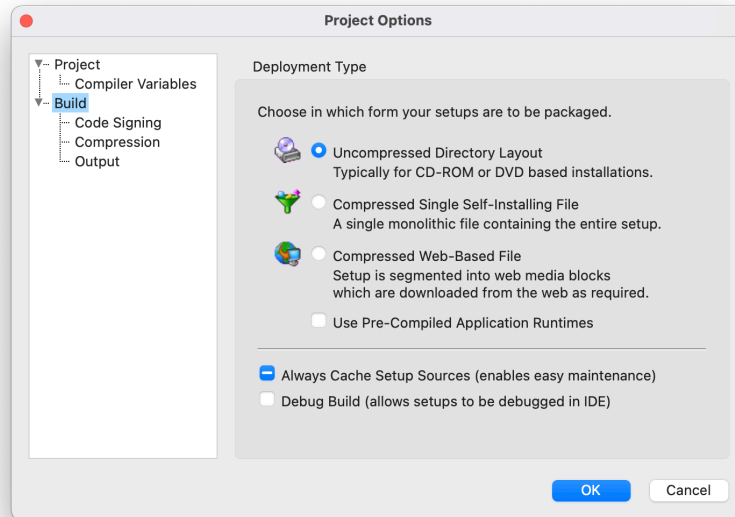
Project Options

Project
Compiler Variables
Build
Code Signing
Compression
Output

Deployment Type

Choose in which form your setups are to be packaged.

Uncompressed Directory Layout
Typically for CD-ROM or DVD based installations.

Compressed Single Self-Installing File
A single monolithic file containing the entire setup.

Compressed Web-Based File
Setup is segmented into web media blocks which are downloaded from the web as required.

Use Pre-Compiled Application Runtimes

Always Cache Setup Sources (enables easy maintenance)
Debug Build (allows setups to be debugged in IDE)

OK
Cancel